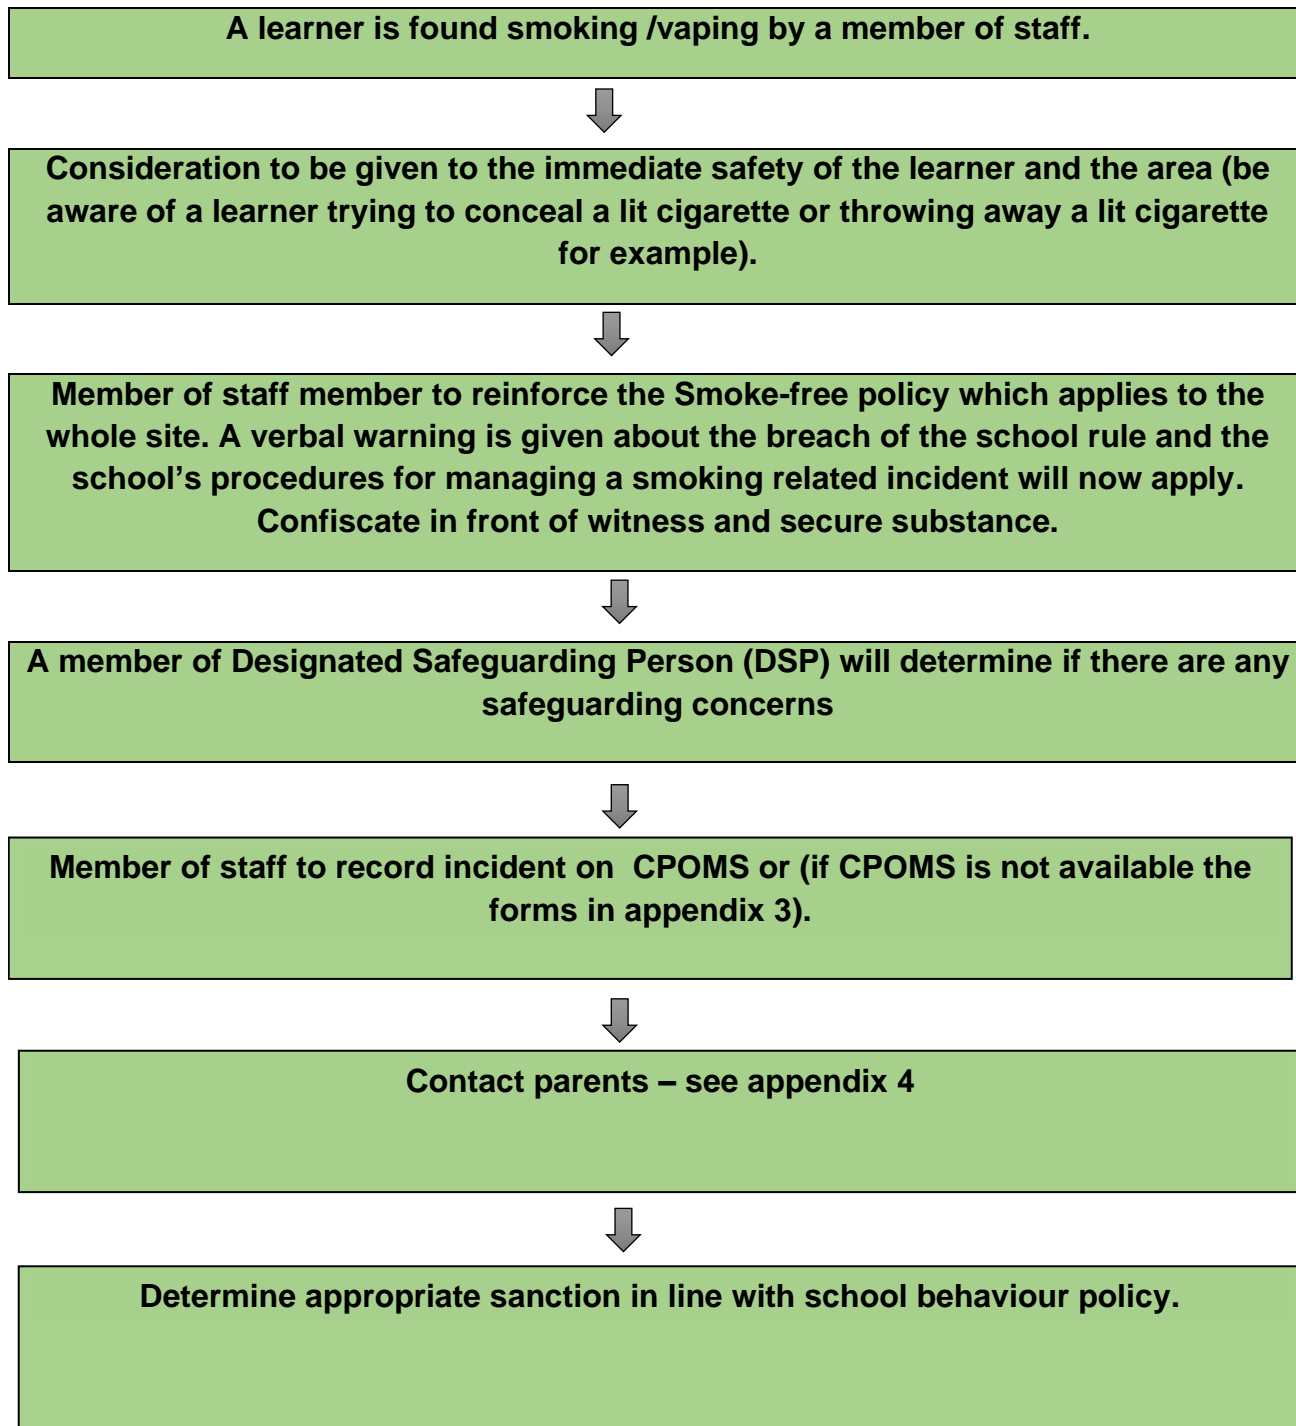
A learner is found smoking /vaping by a member of staff.

Consideration to be given to the immediate safety of the learner and the area (be aware of a learner trying to conceal a lit cigarette or throwing away a lit cigarette for example).

Member of staff member to reinforce the Smoke-free policy which applies to the whole site. A verbal warning is given about the breach of the school rule and the school's procedures for managing a smoking related incident will now apply. Confiscate in front of witness and secure substance.

A member of Designated Safeguarding Person (DSP) will determine if there are any safeguarding concerns

Member of staff to record incident on CPOMS or (if CPOMS is not available the forms in appendix 3).

Contact parents – see appendix 4

Determine appropriate sanction in line with school behaviour policy.